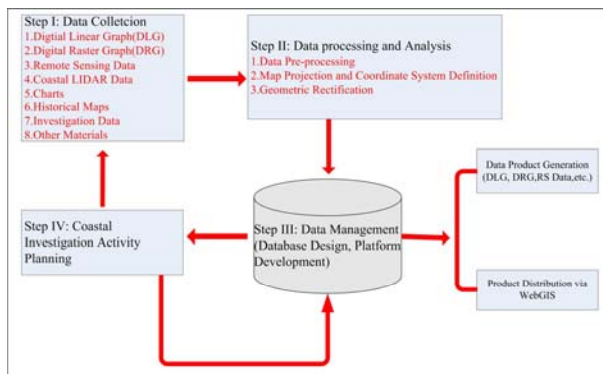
Step I: Data Colletcion
1.Digtial Linear Graph(DLG)
2.Digital Raster Graph(DRG)
3.Remote Sensing Data
4.Coastal LIDAR Data
5.Charts
6.Historical Maps
7.Investigation Data
8.Other Materials

Step II: Data processing and Analysis
1.Data Pre-processing
2.Map Projection and Coordinate System Definition
3.Geometric Rectification

Step IV: Coastal Investigation Activity Planning

Step III: Data Management (Database Design, Platform Development)

Data Product Generation (DLG, DRG,RS Data,etc.)

Product Distribution via WebGIS